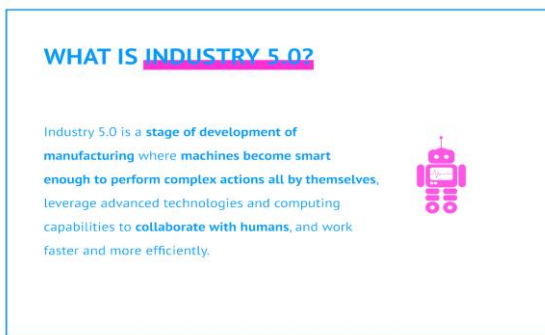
WHAT IS INDUSTRY 5.0?

Industry 5.0 is a stage of development of manufacturing where machines become smart enough to perform complex actions all by themselves, leverage advanced technologies and computing capabilities to collaborate with humans, and work faster and more efficiently.